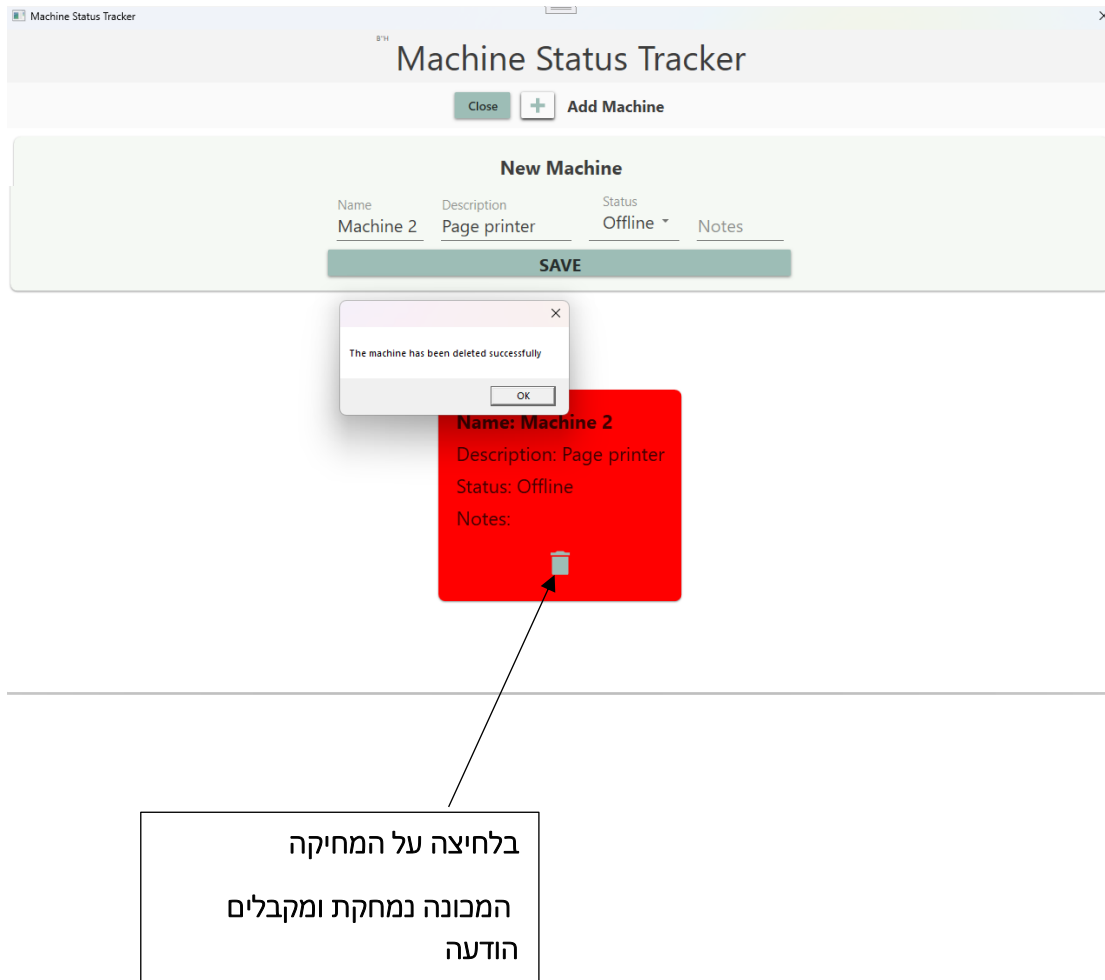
Machine Status Tracker
B"H
Machine Status Tracker
Close
+ Add Machine
New Machine
Name
Machine 2
Description
Page printer
Status
Offline
Notes
SAVE
The machine has been deleted successfully
OK
Name: Machine 2
Description: Page printer
Status: Offline
Notes:

בלחיצה על המחיקה

המכונה נמחקת ומקבלים הודעה